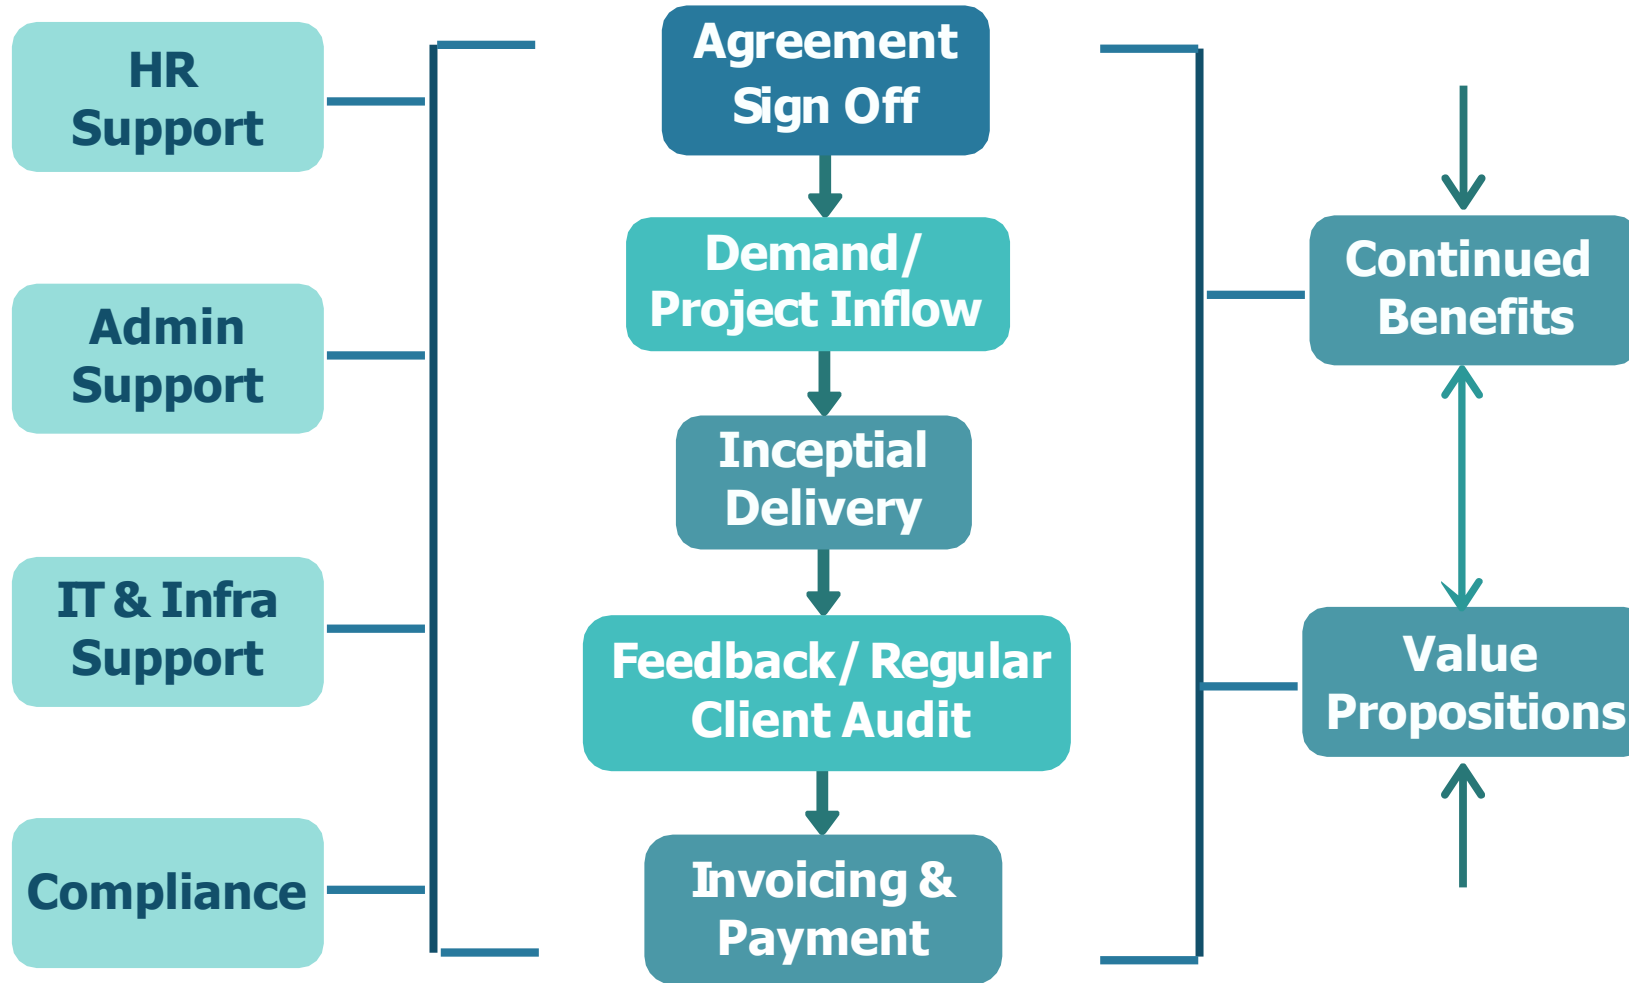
HR Support

Admin Support

IT & Infra Support

Compliance

Agreement Sign Off

Demand/ Project Inflow

Inceptial Delivery

Feedback/ Regular Client Audit

Invoicing & Payment

Continued Benefits

Value Propositions